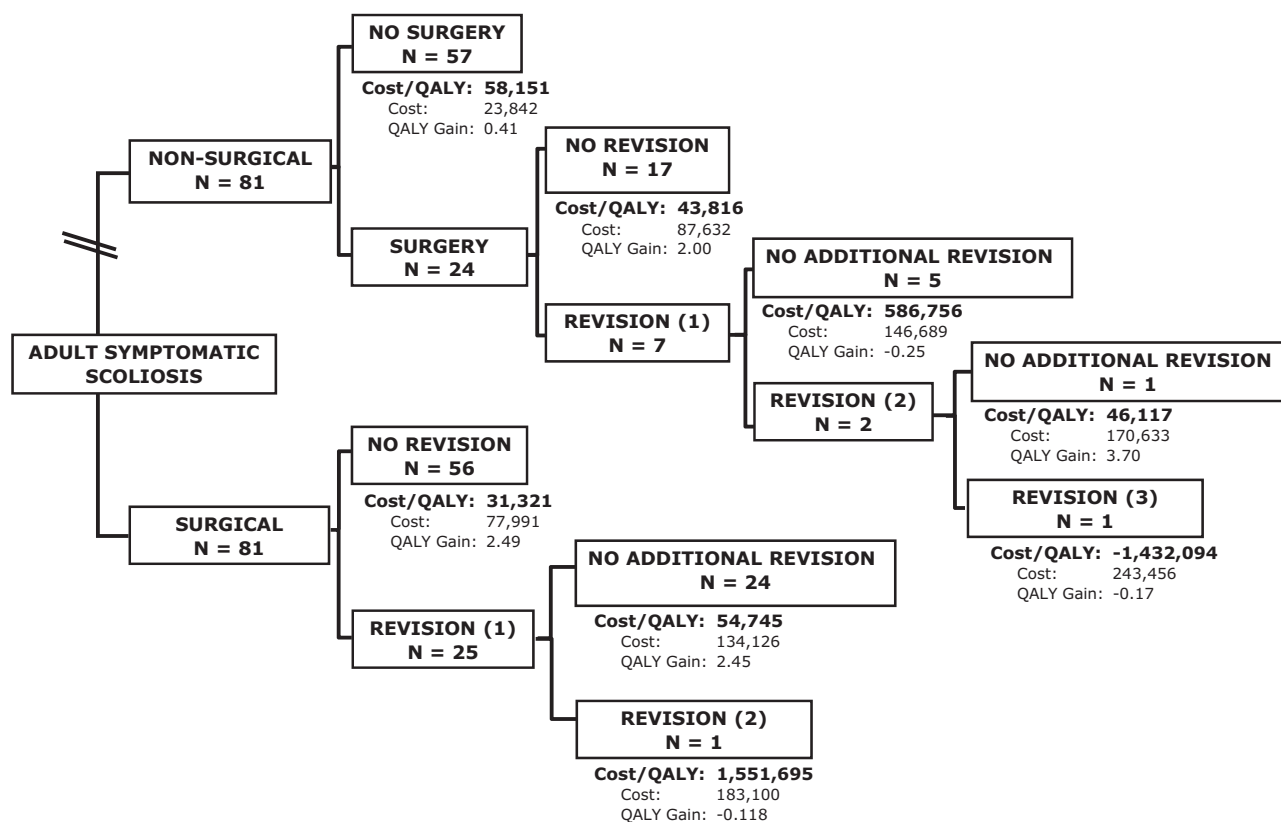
ADULT SYMPTOMATIC SCOLIOSIS

NON-SURGICAL
N = 81

NO SURGERY
N = 57

Cost/QALY: 58,151
Cost: 23,842
QALY Gain: 0.41

SURGERY
N = 24

NO REVISION
N = 17

Cost/QALY: 43,816
Cost: 87,632
QALY Gain: 2.00

REVISION (1)
N = 7

NO ADDITIONAL REVISION
N = 5

Cost/QALY: 586,756
Cost: 146,689
QALY Gain: -0.25

REVISION (2)
N = 2

NO ADDITIONAL REVISION
N = 1

Cost/QALY: 46,117
Cost: 170,633
QALY Gain: 3.70

REVISION (3)
N = 1

Cost/QALY: -1,432,094
Cost: 243,456
QALY Gain: -0.17

SURGICAL
N = 81

NO REVISION
N = 56

Cost/QALY: 31,321
Cost: 77,991
QALY Gain: 2.49

REVISION (1)
N = 25

NO ADDITIONAL REVISION
N = 24

Cost/QALY: 54,745
Cost: 134,126
QALY Gain: 2.45

REVISION (2)
N = 1

Cost/QALY: 1,551,695
Cost: 183,100
QALY Gain: -0.118